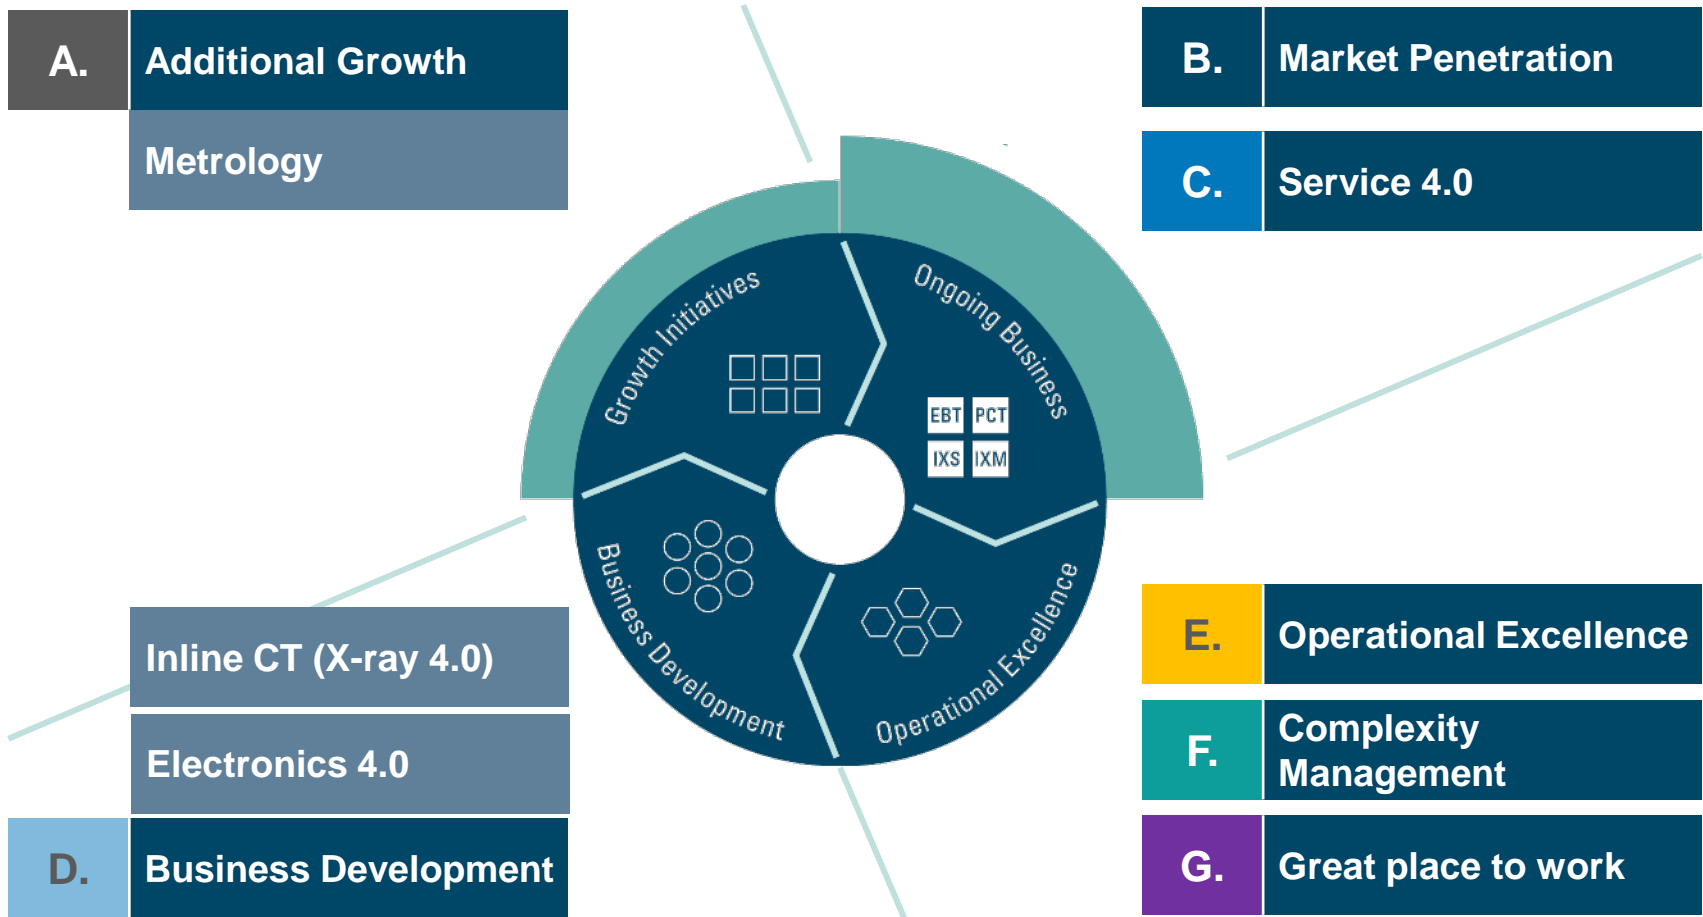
A. Additional Growth

Metrology

B. Market Penetration

C. Service 4.0

Growth Initiatives

Ongoing Business

EBT PCT
IXS IXM

Business Development

Operational Excellence

Inline CT (X-ray 4.0)

Electronics 4.0

D. Business Development

E. Operational Excellence

F. Complexity Management

G. Great place to work